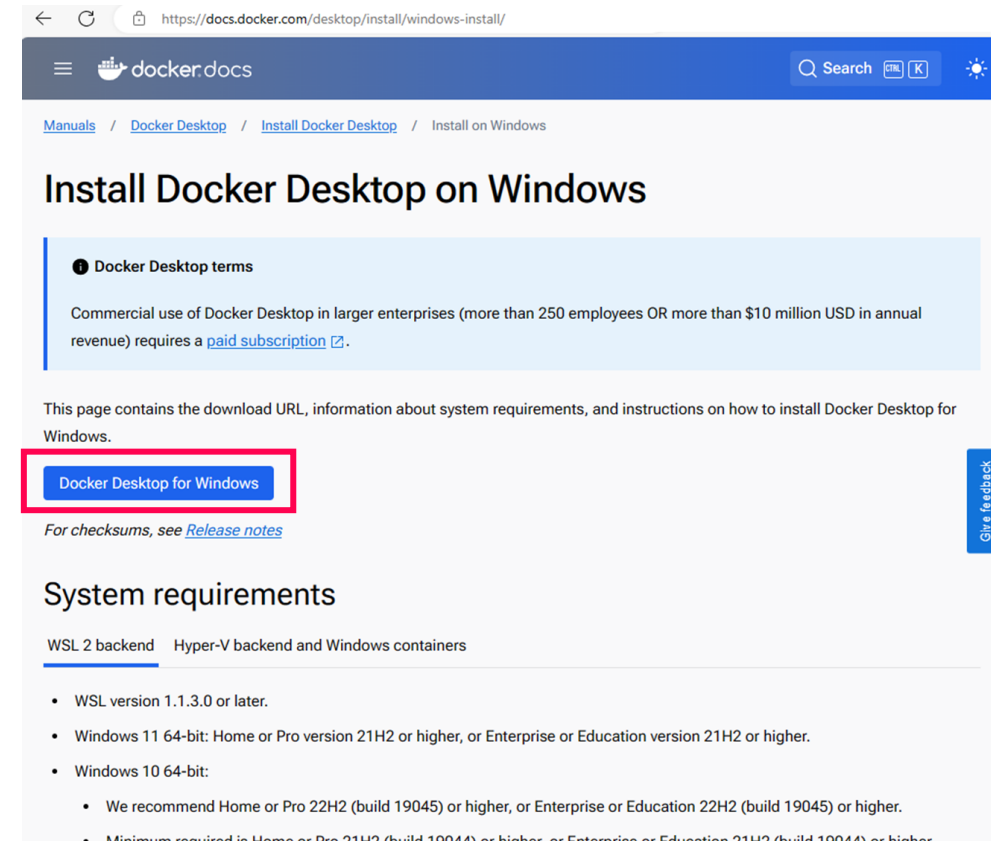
https://docs.docker.com/desktop/install/windows-install/

docker.docs

Search CTRL K

Manuals / Docker Desktop / Install Docker Desktop / Install on Windows

Install Docker Desktop on Windows

Docker Desktop terms

Commercial use of Docker Desktop in larger enterprises (more than 250 employees OR more than $10 million USD in annual revenue) requires a paid subscription.

This page contains the download URL, information about system requirements, and instructions on how to install Docker Desktop for Windows.

Docker Desktop for Windows

For checksums, see Release notes

Give feedback

System requirements

WSL 2 backend Hyper-V backend and Windows containers

- WSL version 1.1.3.0 or later.
- Windows 11 64-bit: Home or Pro version 21H2 or higher, or Enterprise or Education version 21H2 or higher.
- Windows 10 64-bit:
  - We recommend Home or Pro 22H2 (build 19045) or higher, or Enterprise or Education 22H2 (build 19045) or higher.
  - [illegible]